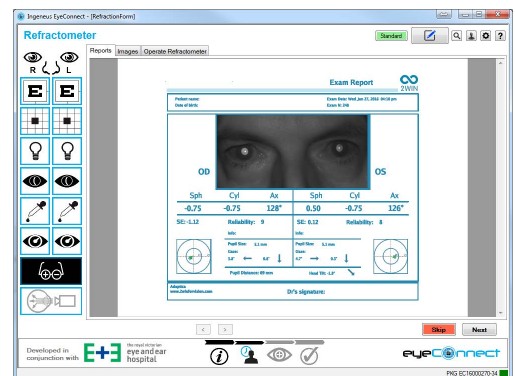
Ingeneus EyeConnect - [RefractionForm]

Refractometer

Standard

R L

E E

Reports | Images | Operate Refractometer

Exam Report

2WIN

Patient name:
Date of birth:

Exam Date: Wed Jan 27, 2016 04:16 pm
Exam N: 3/6

OD

OS

| Sph | Cyl | Ax | Sph | Cyl | Ax |
|---|---|---|---|---|---|
| -0.75 | -0.75 | 128° | 0.50 | -0.75 | 126° |

SE: -1.12 Reliability: 9

SE: 0.12 Reliability: 8

Info:

Info:

Pupil Size: 5.1 mm

Pupil Size: 5.1 mm

Gaze:

Gaze:

5.0° 6.6°

4.7° 9.5°

Pupil Distance: 69 mm

Head Tilt: -1.9°

Adaptica
www.2winforkids.com

Dr's signature:

<  >

Skip

Next

Developed in conjunction with

the royal victorian eye and ear hospital

eyeConnect

PNG EC16000270-34